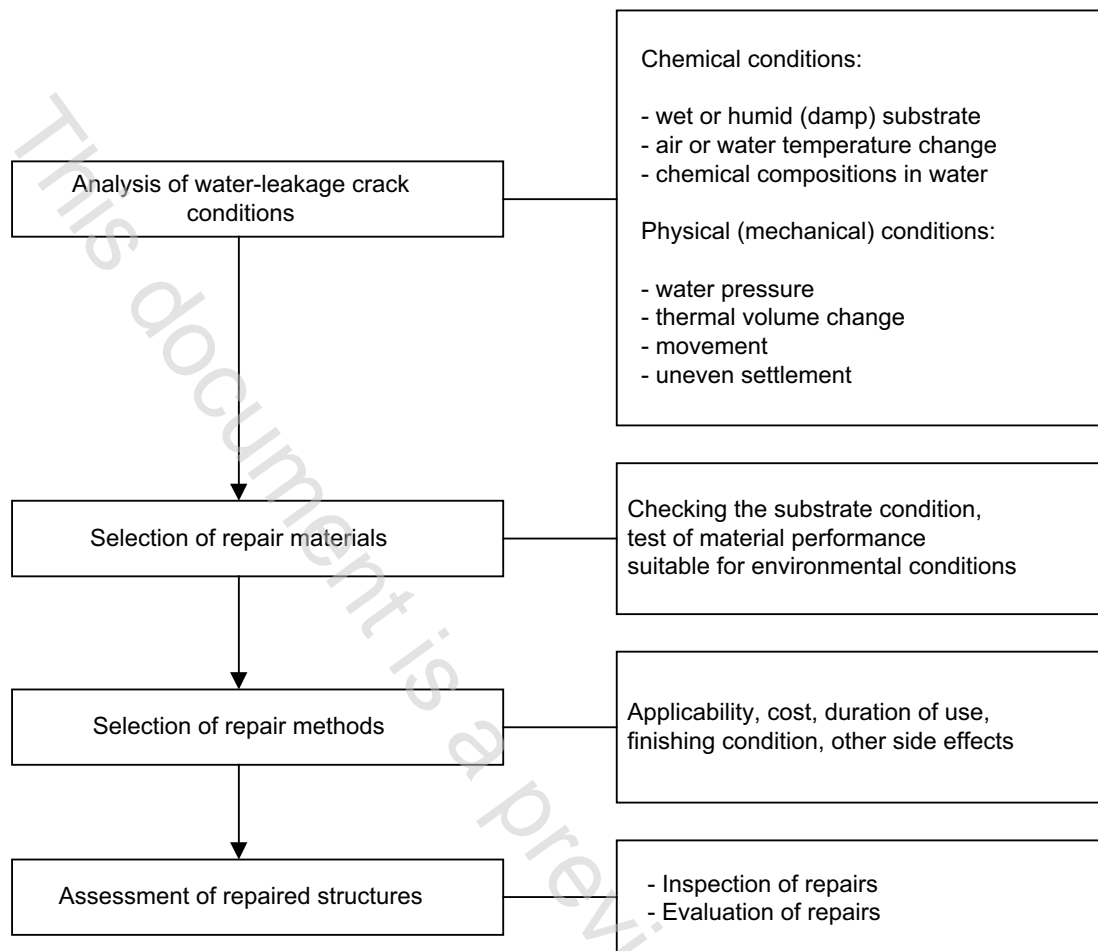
Analysis of water-leakage crack conditions

Chemical conditions:

- wet or humid (damp) substrate
- air or water temperature change
- chemical compositions in water

Physical (mechanical) conditions:

- water pressure
- thermal volume change
- movement
- uneven settlement

Selection of repair materials

Checking the substrate condition, test of material performance suitable for environmental conditions

Selection of repair methods

Applicability, cost, duration of use, finishing condition, other side effects

Assessment of repaired structures

- Inspection of repairs
- Evaluation of repairs

This document is a previ